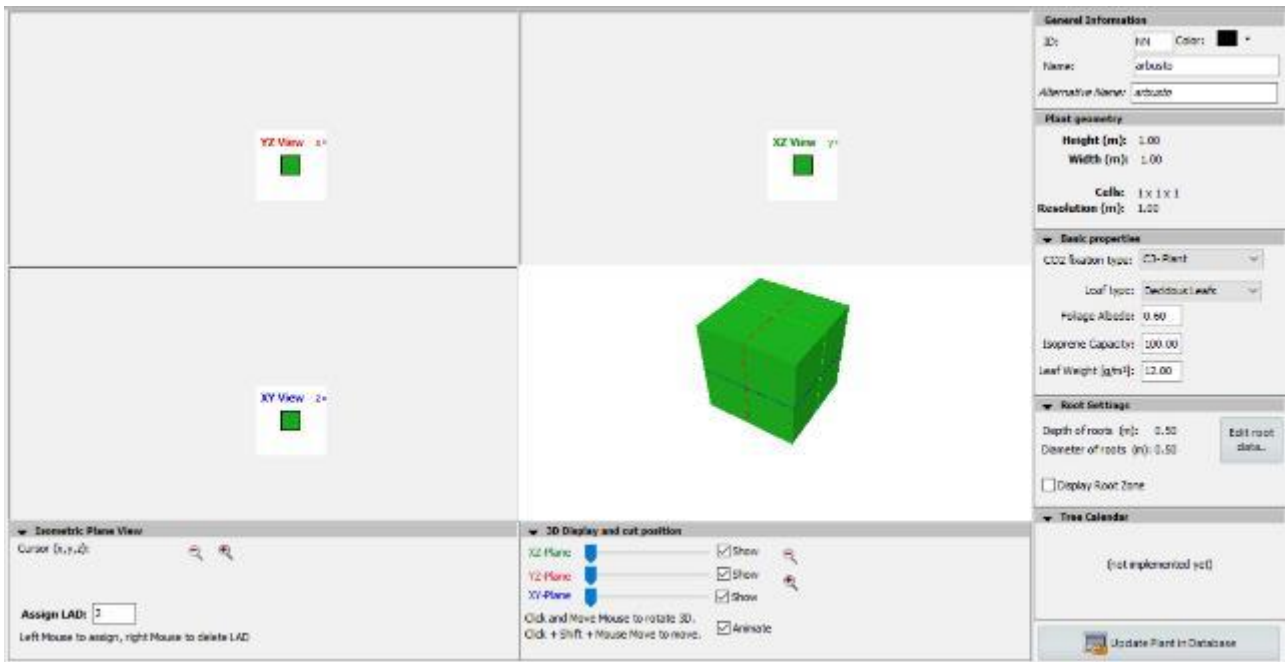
YZ View x=

XZ View y=

XY View z=

Isometric Plane View
Cursor (x,y,z):

Assign LAD: 2

Left Mouse to assign, right Mouse to delete LAD

3D Display and cut position
XZ-Plane Show
YZ-Plane Show
XY-Plane Show
Click and Move Mouse to rotate 3D.
Click + Shift + Mouse Move to move.
Animate

General Information
ID: NN Color:
Name: arbusto
Alternative Name: arbusto

Plant geometry
Height (m): 1.00
Width (m): 1.00
Cells: 1 x 1 x 1
Resolution (m): 1.00

Basic properties
CO2 fixation type: C3-Plant
Leaf type: Deciduous Leafs
Foliage Albedo: 0.60
Isoprene Capacity: 100.00
Leaf Weight [g/m²]: 12.00

Root Settings
Depth of roots (m): 0.50
Diameter of roots (m): 0.50
Edit root data...
Display Root Zone

Tree Calendar
(not implemented yet)

Update Plant in Database